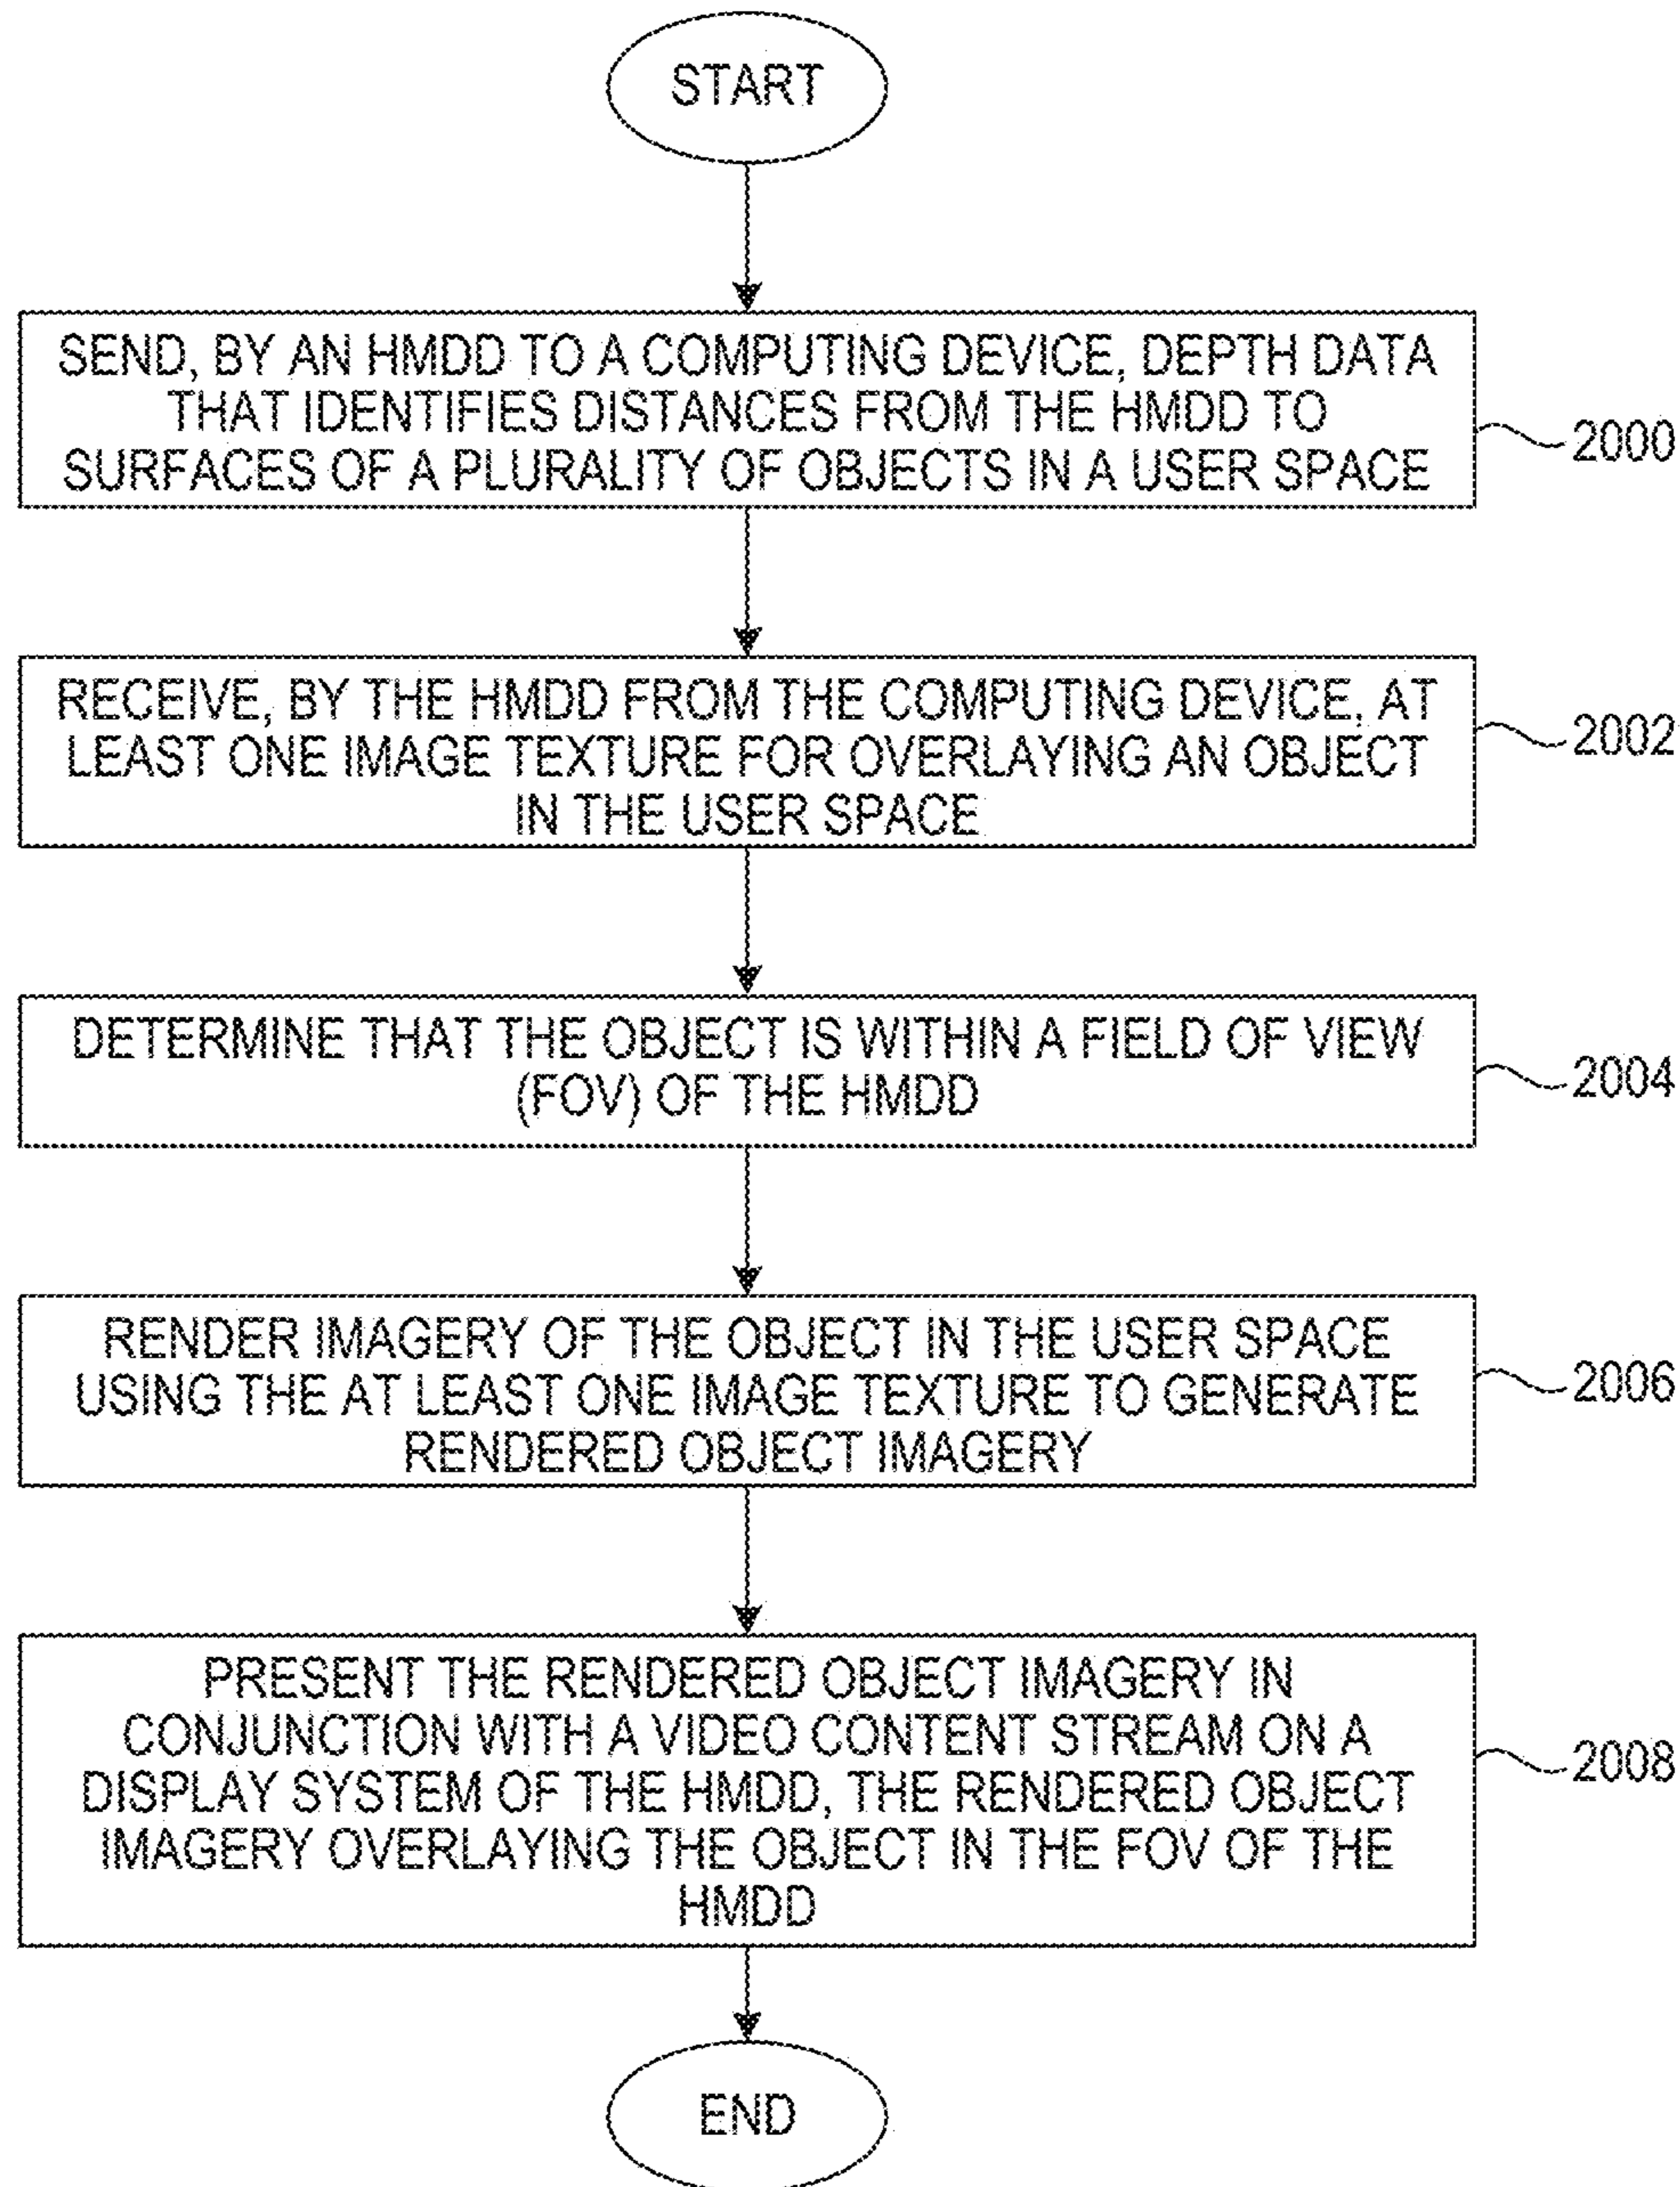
START

SEND, BY AN HMDD TO A COMPUTING DEVICE, DEPTH DATA THAT IDENTIFIES DISTANCES FROM THE HMDD TO SURFACES OF A PLURALITY OF OBJECTS IN A USER SPACE

2000

RECEIVE, BY THE HMDD FROM THE COMPUTING DEVICE, AT LEAST ONE IMAGE TEXTURE FOR OVERLAYING AN OBJECT IN THE USER SPACE

2002

DETERMINE THAT THE OBJECT IS WITHIN A FIELD OF VIEW (FOV) OF THE HMDD

2004

RENDER IMAGERY OF THE OBJECT IN THE USER SPACE USING THE AT LEAST ONE IMAGE TEXTURE TO GENERATE RENDERED OBJECT IMAGERY

2006

PRESENT THE RENDERED OBJECT IMAGERY IN CONJUNCTION WITH A VIDEO CONTENT STREAM ON A DISPLAY SYSTEM OF THE HMDD, THE RENDERED OBJECT IMAGERY OVERLAYING THE OBJECT IN THE FOV OF THE HMDD

2008

END